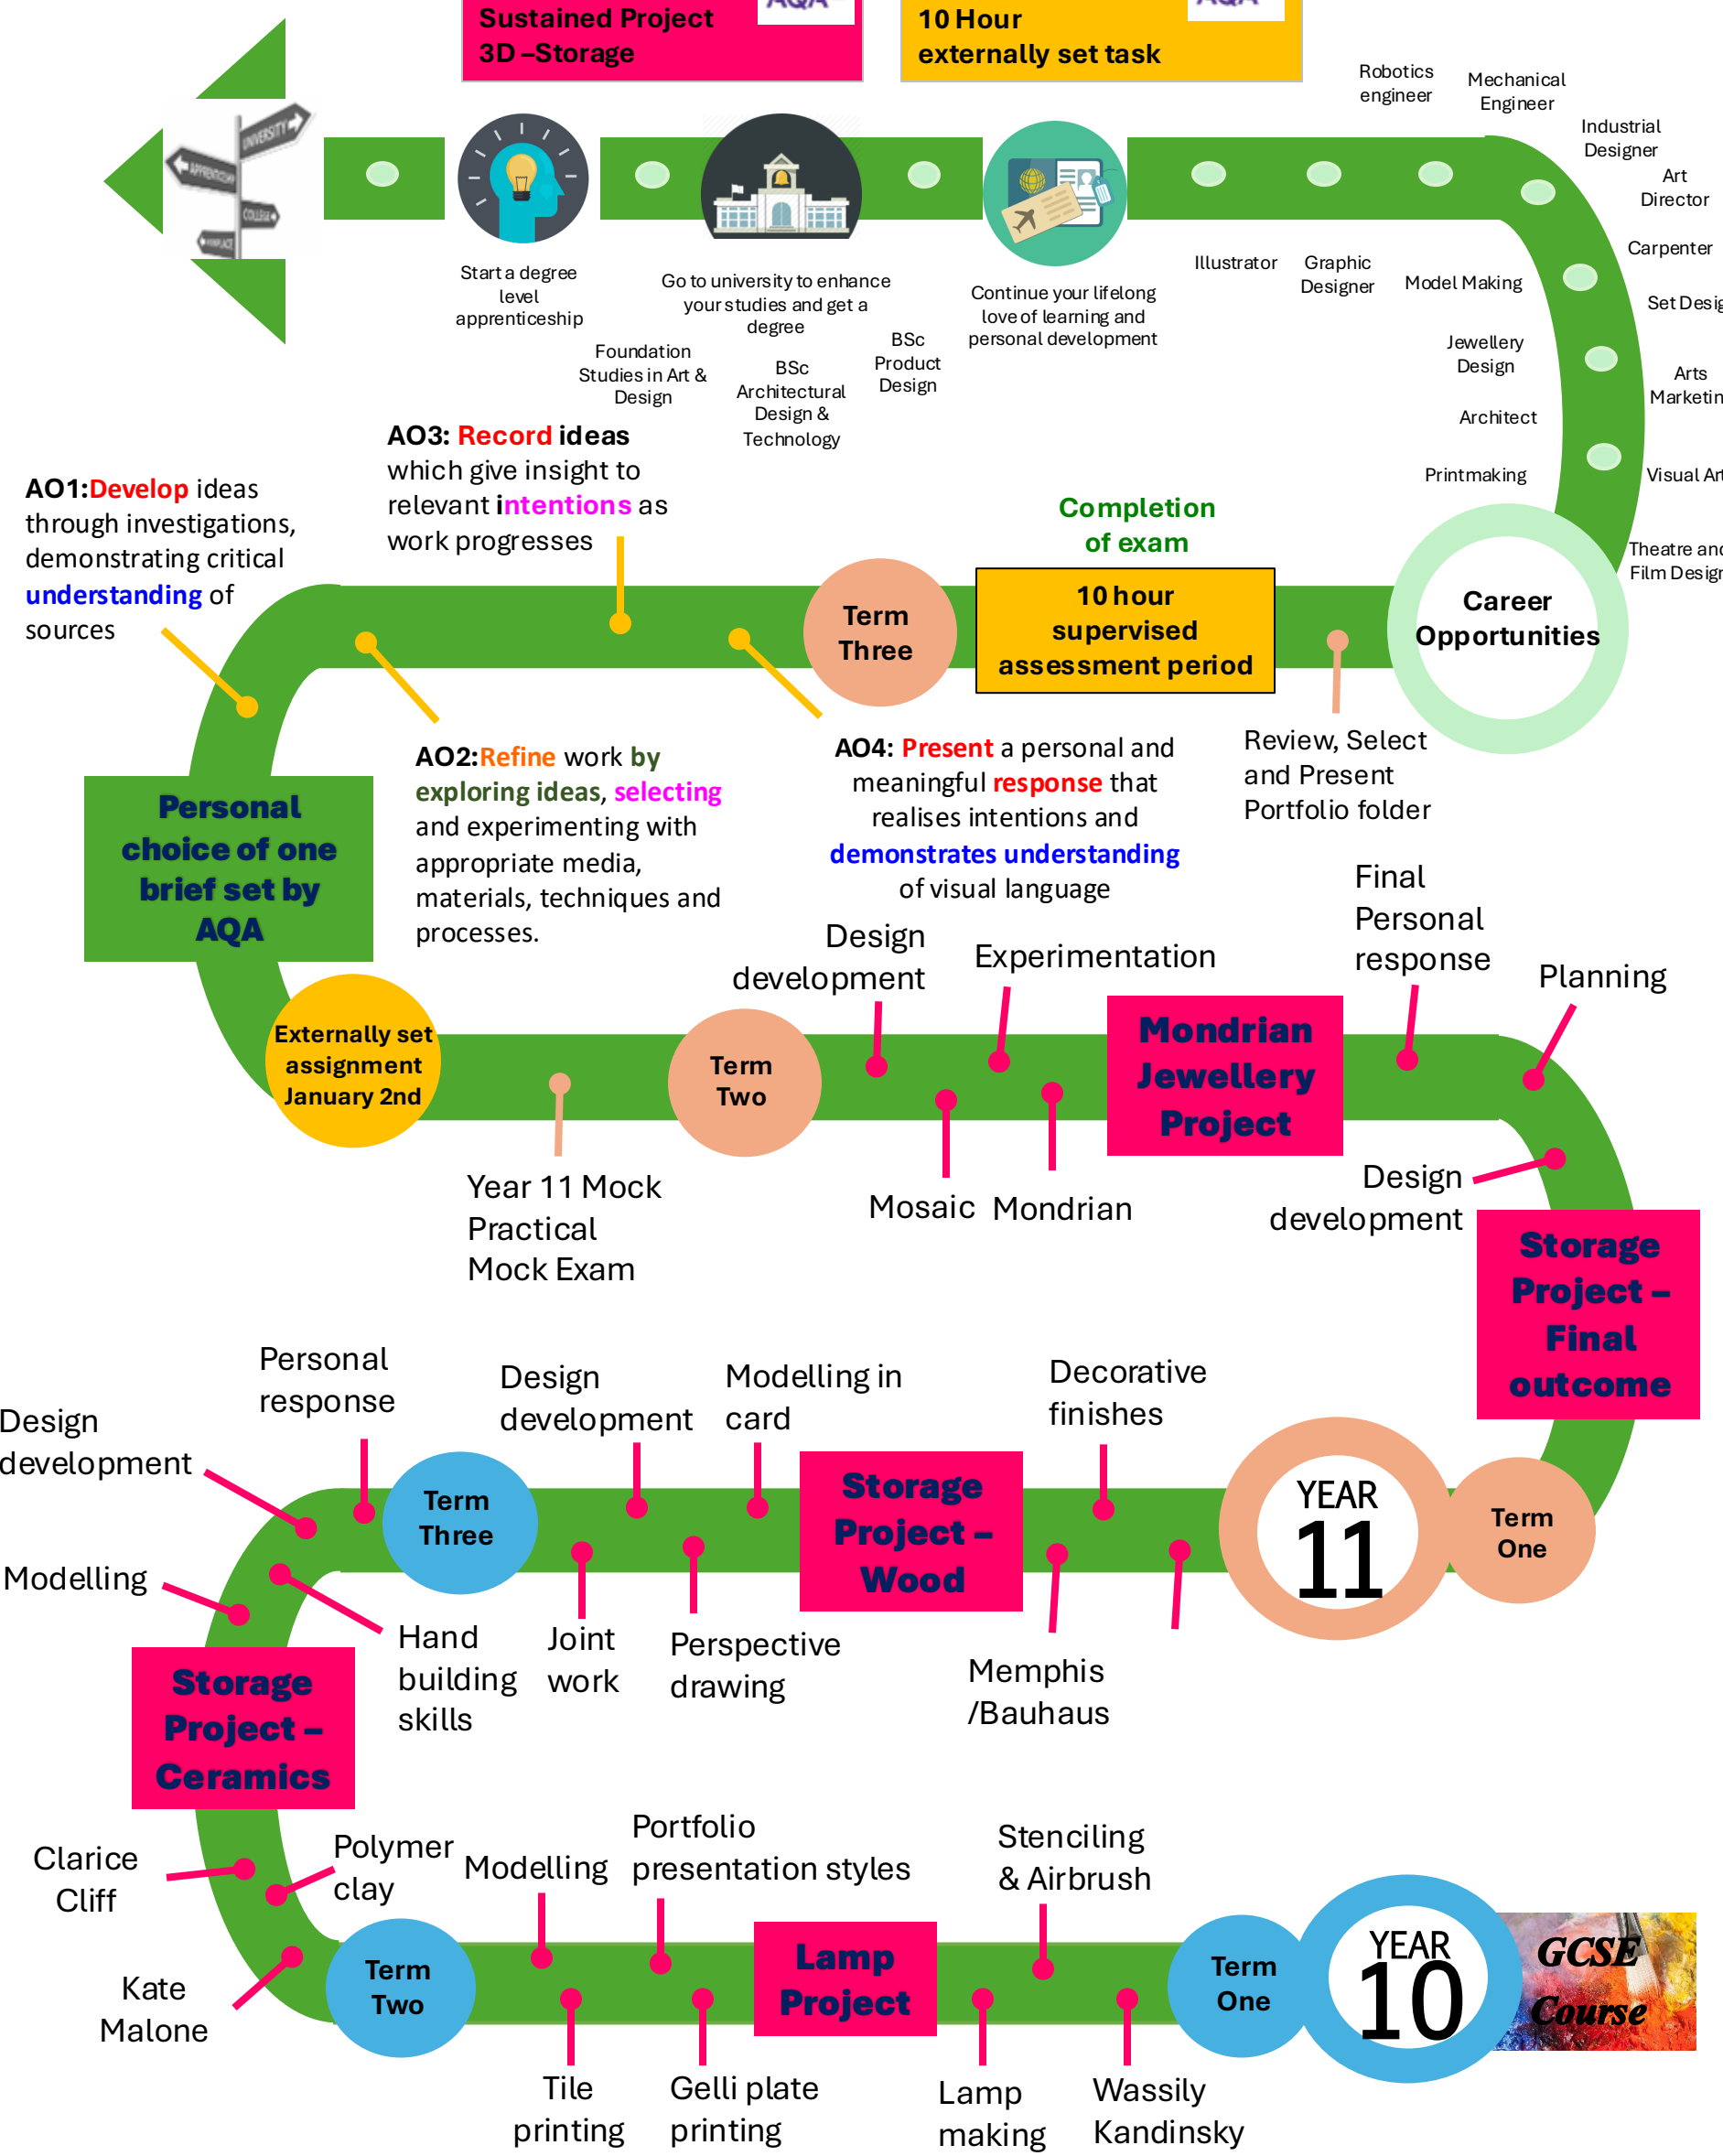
Sustained Project 3D –Storage

AQA

10 Hour externally set task

AQA

UNIVERSITY
APPRENTICESHIP
COLLEGE
WORKPLACE

Start a degree level apprenticeship

Go to university to enhance your studies and get a degree

Continue your lifelong love of learning and personal development

Foundation Studies in Art & Design

BSc Architectural Design & Technology

BSc Product Design

Robotics engineer

Mechanical Engineer

Industrial Designer

Art Director

Carpenter

Set Desig

Arts Marketin

Visual Ar

Theatre and Film Design

Illustrator

Graphic Designer

Model Making

Jewellery Design

Architect

Printmaking

AO3: Record ideas which give insight to relevant intentions as work progresses

AO1:Develop ideas through investigations, demonstrating critical understanding of sources

Completion of exam

Term Three

10 hour supervised assessment period

Career Opportunities

Review, Select and Present Portfolio folder

AO2:Refine work by exploring ideas, selecting and experimenting with appropriate media, materials, techniques and processes.

AO4: Present a personal and meaningful response that realises intentions and demonstrates understanding of visual language

Personal choice of one brief set by AQA

Design development

Experimentation

Final Personal response

Planning

Externally set assignment January 2nd

Term Two

Mondrian Jewellery Project

Year 11 Mock Practical Mock Exam

Mosaic

Mondrian

Design development

Storage Project – Final outcome

Personal response

Design development

Modelling in card

Decorative finishes

Design development

Term Three

Storage Project – Wood

YEAR 11

Term One

Modelling

Hand building skills

Joint work

Perspective drawing

Memphis /Bauhaus

Storage Project – Ceramics

Clarice Cliff

Polymer clay

Modelling

Portfolio presentation styles

Stenciling & Airbrush

Term Two

Lamp Project

Term One

YEAR 10

GCSE Course

Kate Malone

Tile printing

Gelli plate printing

Lamp making

Wassily Kandinsky